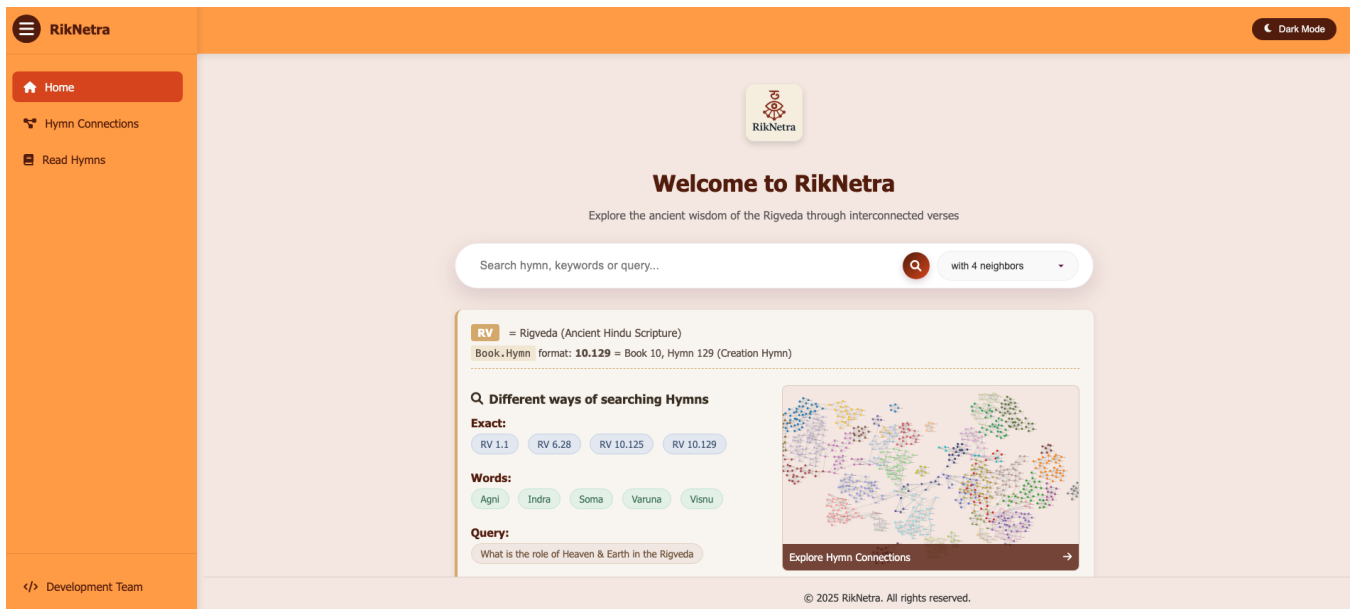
RikNetra

Dark Mode

Home

Hymn Connections

Read Hymns

RikNetra

Welcome to RikNetra

Explore the ancient wisdom of the Rigveda through interconnected verses

Search hymn, keywords or query...

with 4 neighbors

RV = Rigveda (Ancient Hindu Scripture)

Book.Hymn format: **10.129** = Book 10, Hymn 129 (Creation Hymn)

Different ways of searching Hymns

Exact:

RV 1.1 RV 6.28 RV 10.125 RV 10.129

Words:

Agni Indra Soma Varuna Visnu

Query:

What is the role of Heaven & Earth in the Rigveda

Explore Hymn Connections →

Development Team

© 2025 RikNetra. All rights reserved.